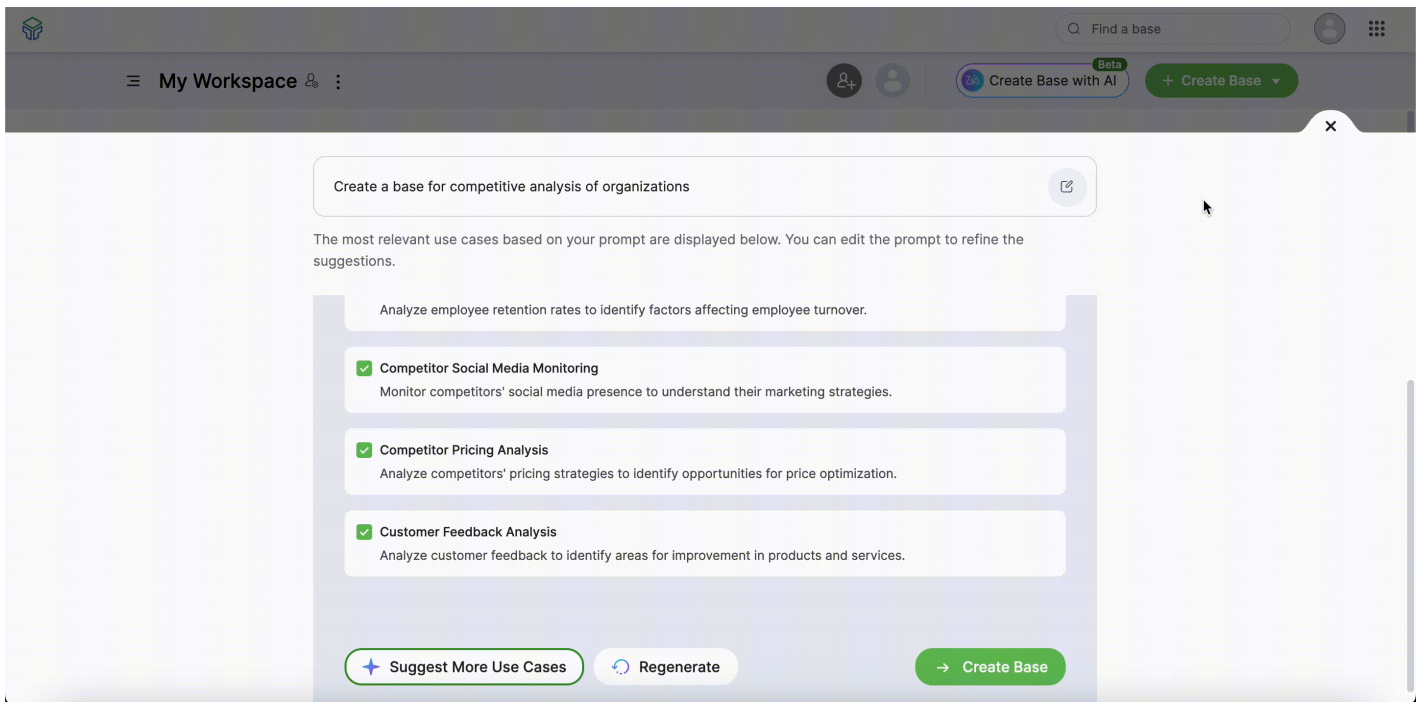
Find a base

My Workspace

Beta
Create Base with AI
+ Create Base

Create a base for competitive analysis of organizations

The most relevant use cases based on your prompt are displayed below. You can edit the prompt to refine the suggestions.

Analyze employee retention rates to identify factors affecting employee turnover.

Competitor Social Media Monitoring
Monitor competitors' social media presence to understand their marketing strategies.

Competitor Pricing Analysis
Analyze competitors' pricing strategies to identify opportunities for price optimization.

Customer Feedback Analysis
Analyze customer feedback to identify areas for improvement in products and services.

Suggest More Use Cases
Regenerate
Create Base